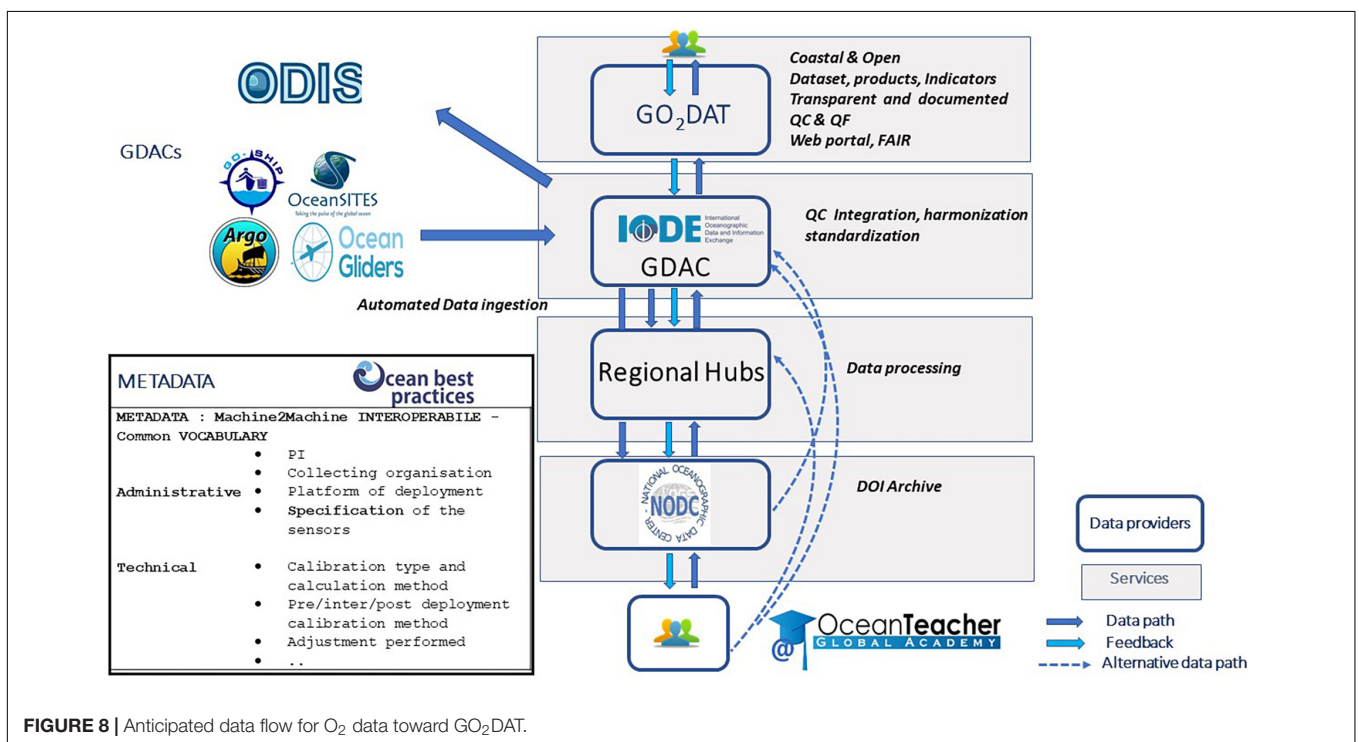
ODIS

GDACs

GO-SHIP

OceanSITES
Taking the pulse of the global ocean

Argo

Ocean Gliders

$GO_2DAT$

Coastal & Open
Dataset, products, Indicators
Transparent and documented
QC & QF
Web portal, FAIR

IODE International Oceanographic Data and Information Exchange
GDAC

QC Integration, harmonization standardization

Automated Data ingestion

Regional Hubs

Data processing

NATIONAL OCEANOGRAPHIC DATA CENTER
NODC

DOI Archive

METADATA

Ocean best practices

METADATA : Machine2Machine INTEROPERABILE - Common VOCABULARY

Administrative
- PI
- Collecting organisation
- Platform of deployment
- Specification of the sensors

Technical
- Calibration type and calculation method
- Pre/inter/post deployment calibration method
- Adjustment performed
- ..

OceanTeacher
GLOBAL ACADEMY

Data providers

Services

Data path

Feedback

Alternative data path

**FIGURE 8 |** Anticipated data flow for $O_2$ data toward $GO_2DAT$.